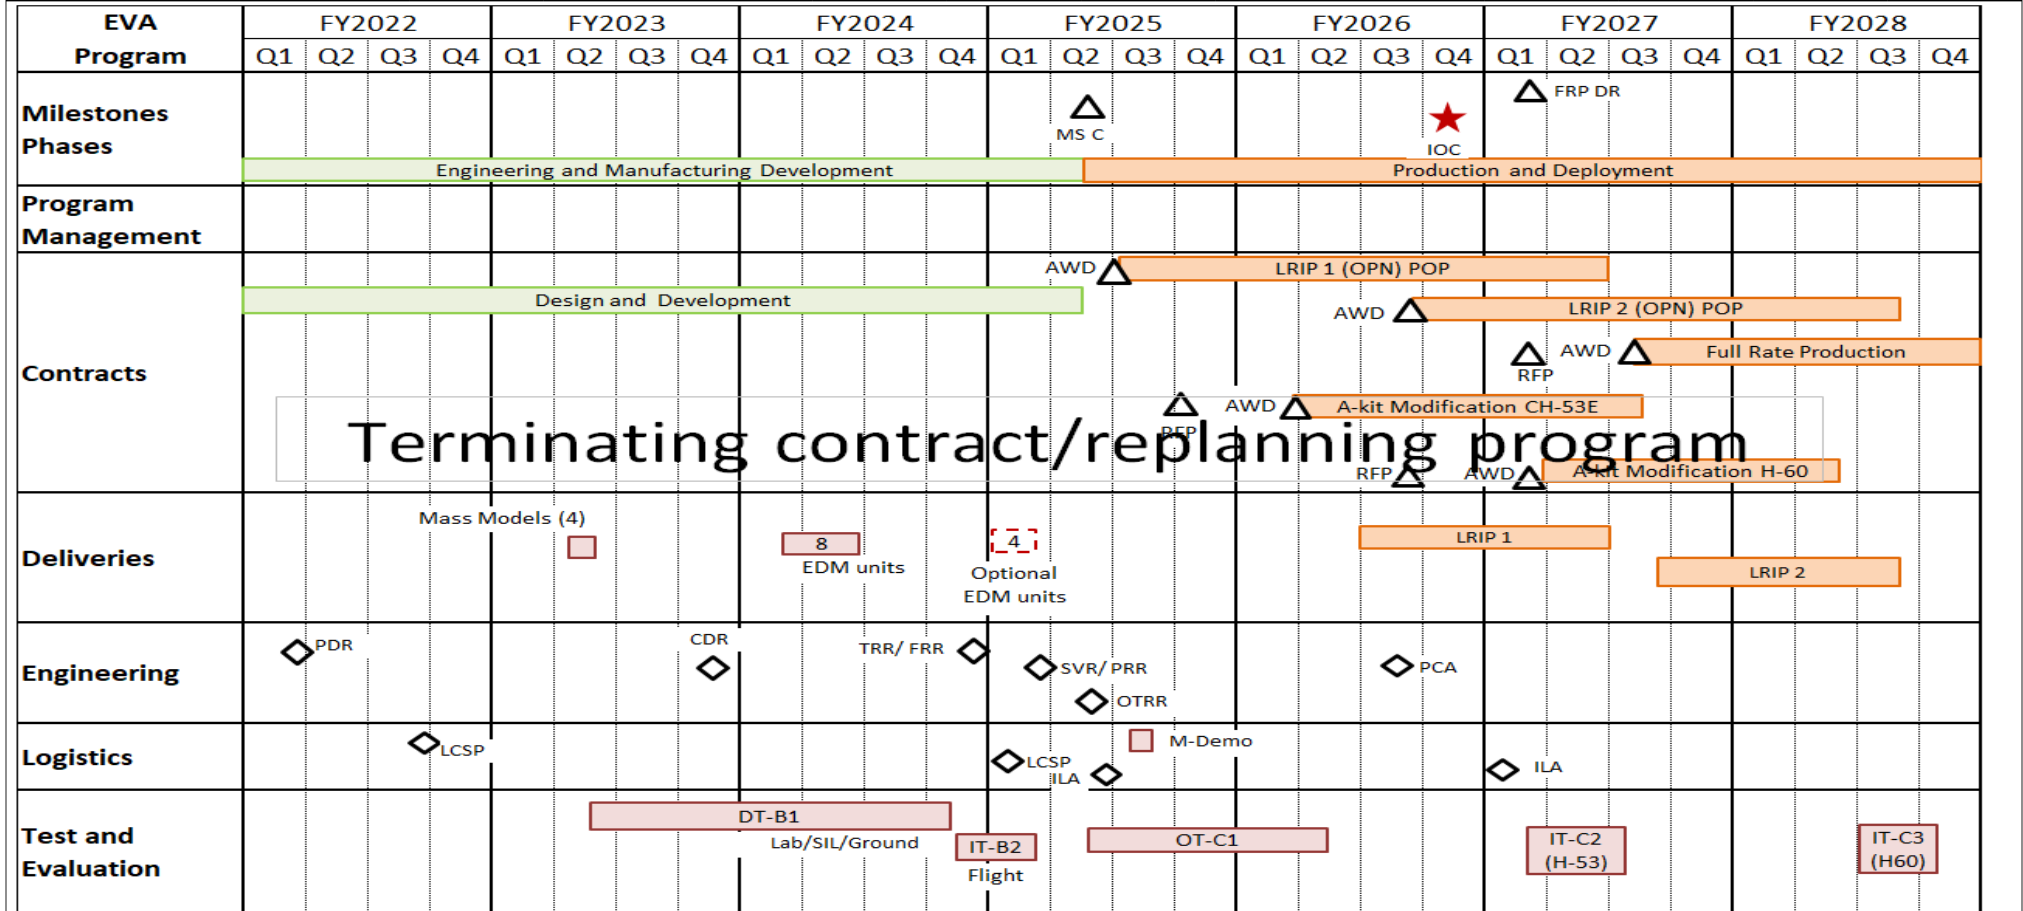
| EVA Program | FY2022 Q1 | Q2 | Q3 | Q4 | FY2023 Q1 | Q2 | Q3 | Q4 | FY2024 Q1 | Q2 | Q3 | Q4 | FY2025 Q1 | Q2 | Q3 | Q4 | FY2026 Q1 | Q2 | Q3 | Q4 | FY2027 Q1 | Q2 | Q3 | Q4 | FY2028 Q1 | Q2 | Q3 | Q4 |
|---|---|---|---|---|---|---|---|---|---|---|---|---|---|---|---|---|---|---|---|---|---|---|---|---|---|---|---|---|

Milestones Phases
MS C
IOC
FRP DR
Engineering and Manufacturing Development
Production and Deployment

Program Management

Contracts
AWD
LRIP 1 (OPN) POP
Design and Development
AWD
LRIP 2 (OPN) POP
RFP
AWD
Full Rate Production
RFP
AWD
A-kit Modification CH-53E
Terminating contract/replanning program
RFP
AWD
A-kit Modification H-60

Deliveries
Mass Models (4)
8
EDM units
4
Optional EDM units
LRIP 1
LRIP 2

Engineering
PDR
CDR
TRR/ FRR
SVR/ PRR
OTRR
PCA

Logistics
LCSP
M-Demo
LCSP
ILA
ILA

Test and Evaluation
DT-B1
Lab/SIL/Ground
IT-B2
Flight
OT-C1
IT-C2 (H-53)
IT-C3 (H60)